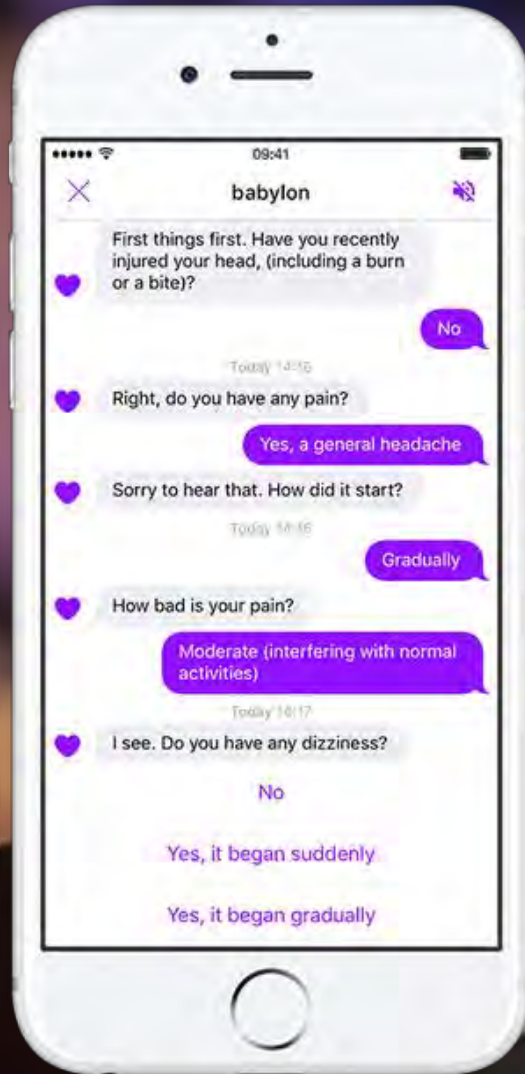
09:41

babylon

First things first. Have you recently injured your head, (including a burn or a bite)?

No

Today 14:16

Right, do you have any pain?

Yes, a general headache

Sorry to hear that. How did it start?

Today 14:16

Gradually

How bad is your pain?

Moderate (interfering with normal activities)

Today 14:17

I see. Do you have any dizziness?

No

Yes, it began suddenly

Yes, it began gradually